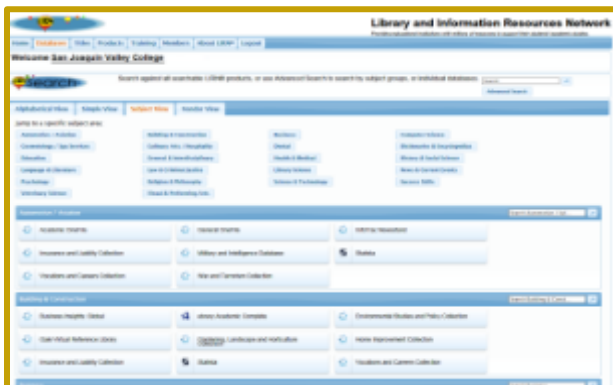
Library and Information Resources Network

Home | Databases | Video | Products | Training | Members | About LIRN | Logout

Welcome San Joaquin Valley College

eSearch

Search against all searchable LIRN® products, or use Advanced Search to search by subject groups, or individual databases:

Advanced Search

Alphabetical View | Simple View | Subject View | Vendor View

Jump to a specific subject area:

Aeronautics / Aviation
Building & Construction
Business
Computer Science
Cosmetology / Spa Services
Culinary Arts / Hospitality
Dental
Dictionaries & Encyclopedias
Education
General & Interdisciplinary
Health & Medical
History & Social Science
Language & Literature
Law & Criminal Justice
Library Science
News & Current Events
Psychology
Religion & Philosophy
Science & Technology
Success Skills
Veterinary Science
Visual & Performing Arts

Aeronautics / Aviation

Academic OneFile
General OneFile
NTIS

Insurance and Liability Collection
Military and Intelligence Database
Statista

Vocations and Careers Collection
War and Terrorism Collection

Building & Construction

Business Insights: Global
ebrary Academic Complete
Environmental Studies and Policy Collection

Gale Virtual Reference Library
Gardening, Landscape and Horticulture
Home Improvement Collection

Insurance and Liability Collection
Statista
Vocations and Careers Collection